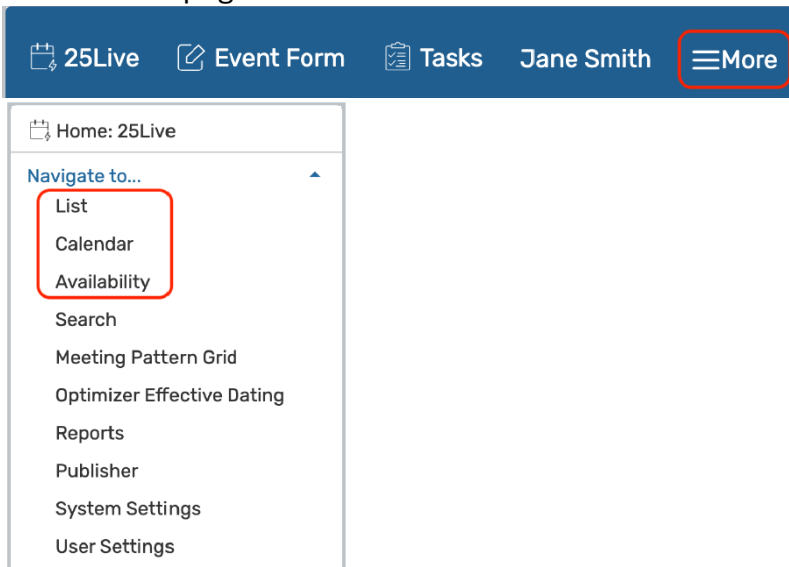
25Live Event Form Tasks Jane Smith More

Home: 25Live

Navigate to...

List

Calendar

Availability

Search

Meeting Pattern Grid

Optimizer Effective Dating

Reports

Publisher

System Settings

User Settings